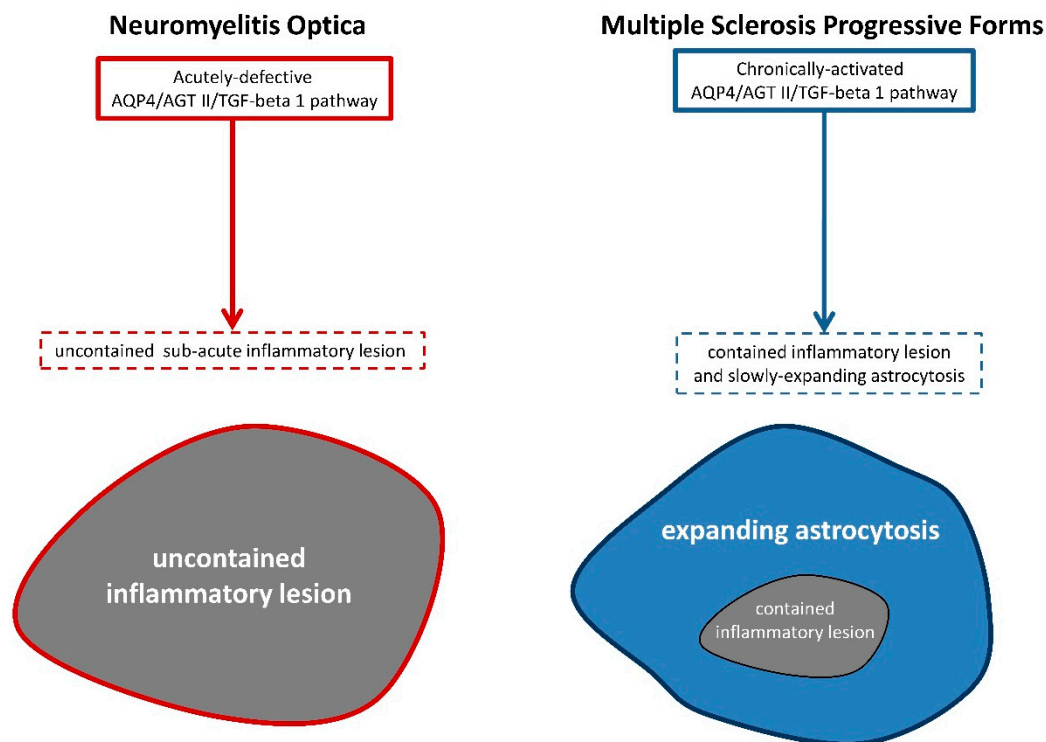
Neuromyelitis Optica

Acutely-defective AQP4/AGT II/TGF-beta 1 pathway

uncontained sub-acute inflammatory lesion

uncontained inflammatory lesion

Multiple Sclerosis Progressive Forms

Chronically-activated AQP4/AGT II/TGF-beta 1 pathway

contained inflammatory lesion and slowly-expanding astrocytosis

expanding astrocytosis

contained inflammatory lesion